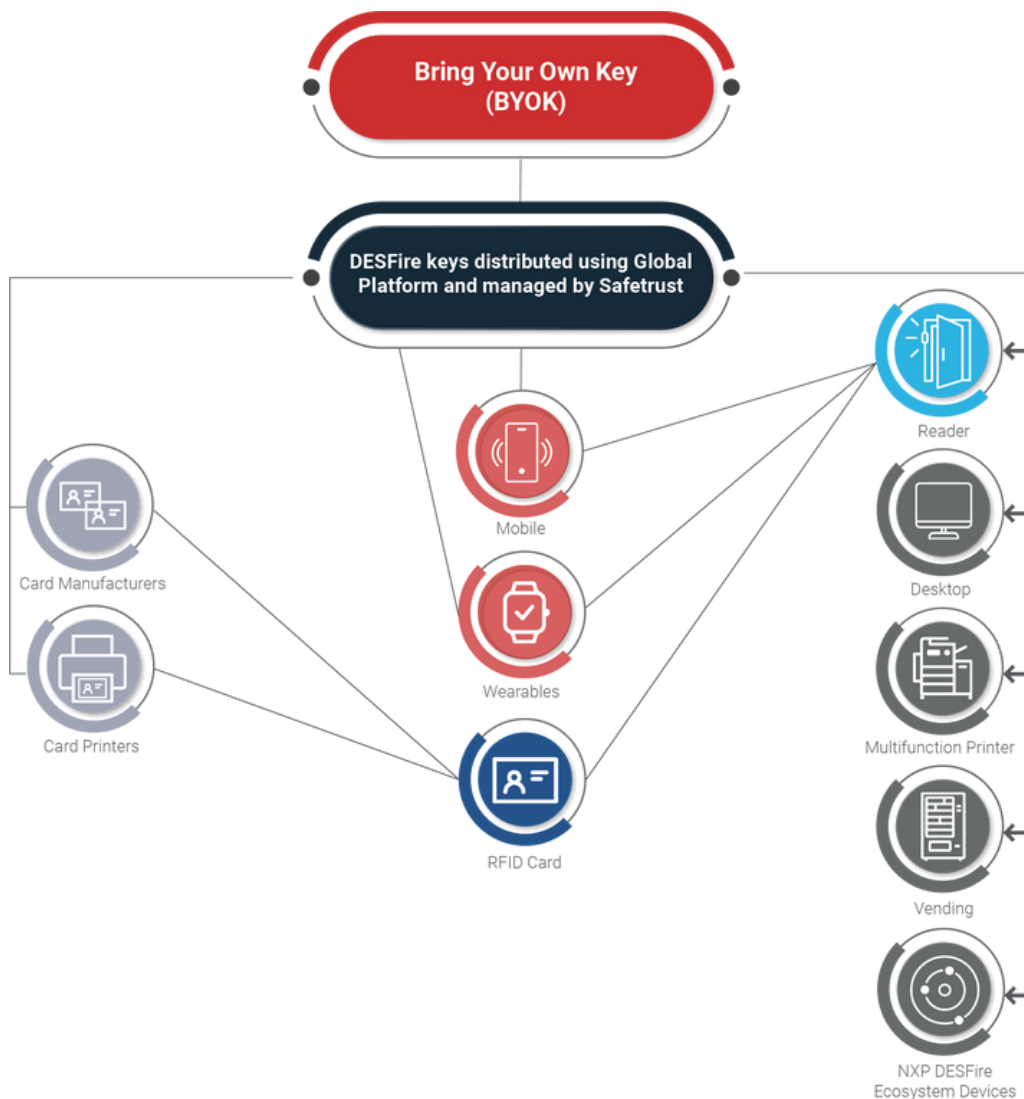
Bring Your Own Key
(BYOK)

DESFire keys distributed using Global Platform and managed by Safetrust

Card Manufacturers

Card Printers

Mobile

Wearables

RFID Card

Reader

Desktop

Multifunction Printer

Vending

NXP DESFire
Ecosystem Devices